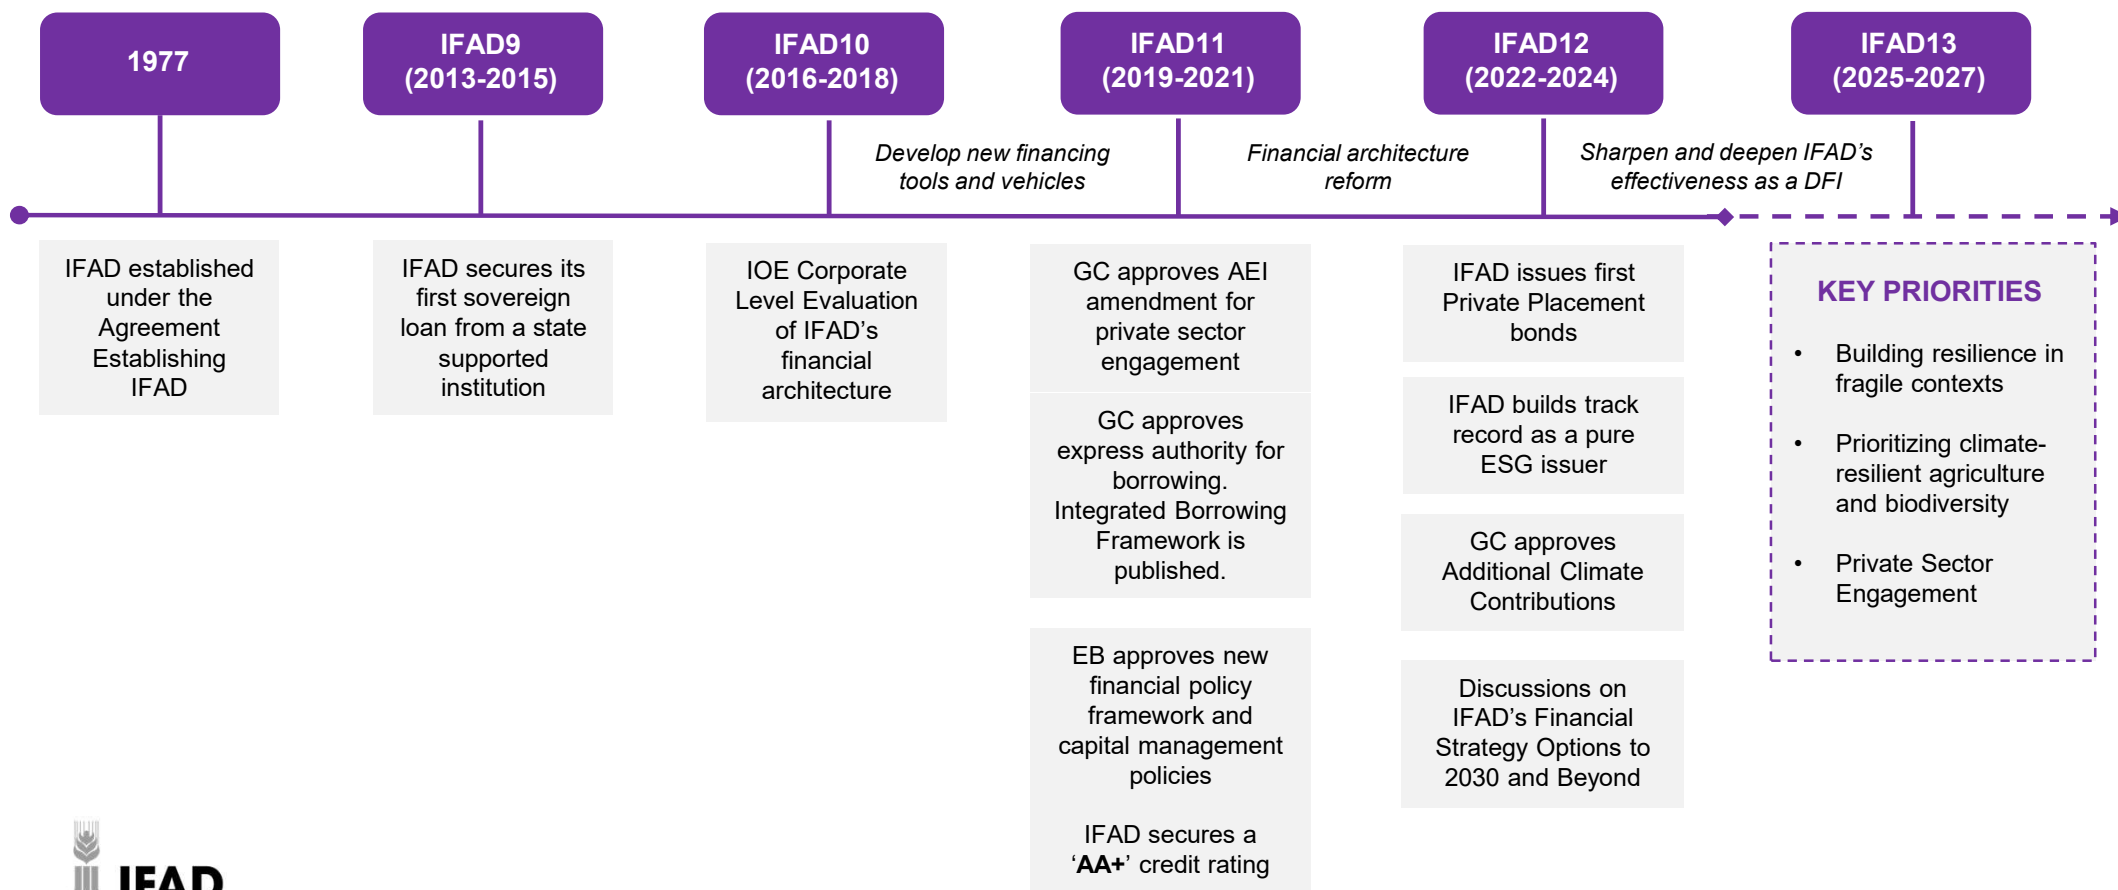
1977

IFAD9 (2013-2015)

IFAD10 (2016-2018)

IFAD11 (2019-2021)

IFAD12 (2022-2024)

IFAD13 (2025-2027)

Develop new financing tools and vehicles

Financial architecture reform

Sharpen and deepen IFAD’s effectiveness as a DFI

IFAD established under the Agreement Establishing IFAD

IFAD secures its first sovereign loan from a state supported institution

IOE Corporate Level Evaluation of IFAD’s financial architecture

GC approves AEI amendment for private sector engagement

GC approves express authority for borrowing. Integrated Borrowing Framework is published.

EB approves new financial policy framework and capital management policies

IFAD secures a ‘**AA+**’ credit rating

IFAD issues first Private Placement bonds

IFAD builds track record as a pure ESG issuer

GC approves Additional Climate Contributions

Discussions on IFAD’s Financial Strategy Options to 2030 and Beyond

KEY PRIORITIES

• Building resilience in fragile contexts

• Prioritizing climate-resilient agriculture and biodiversity

• Private Sector Engagement

IFAD